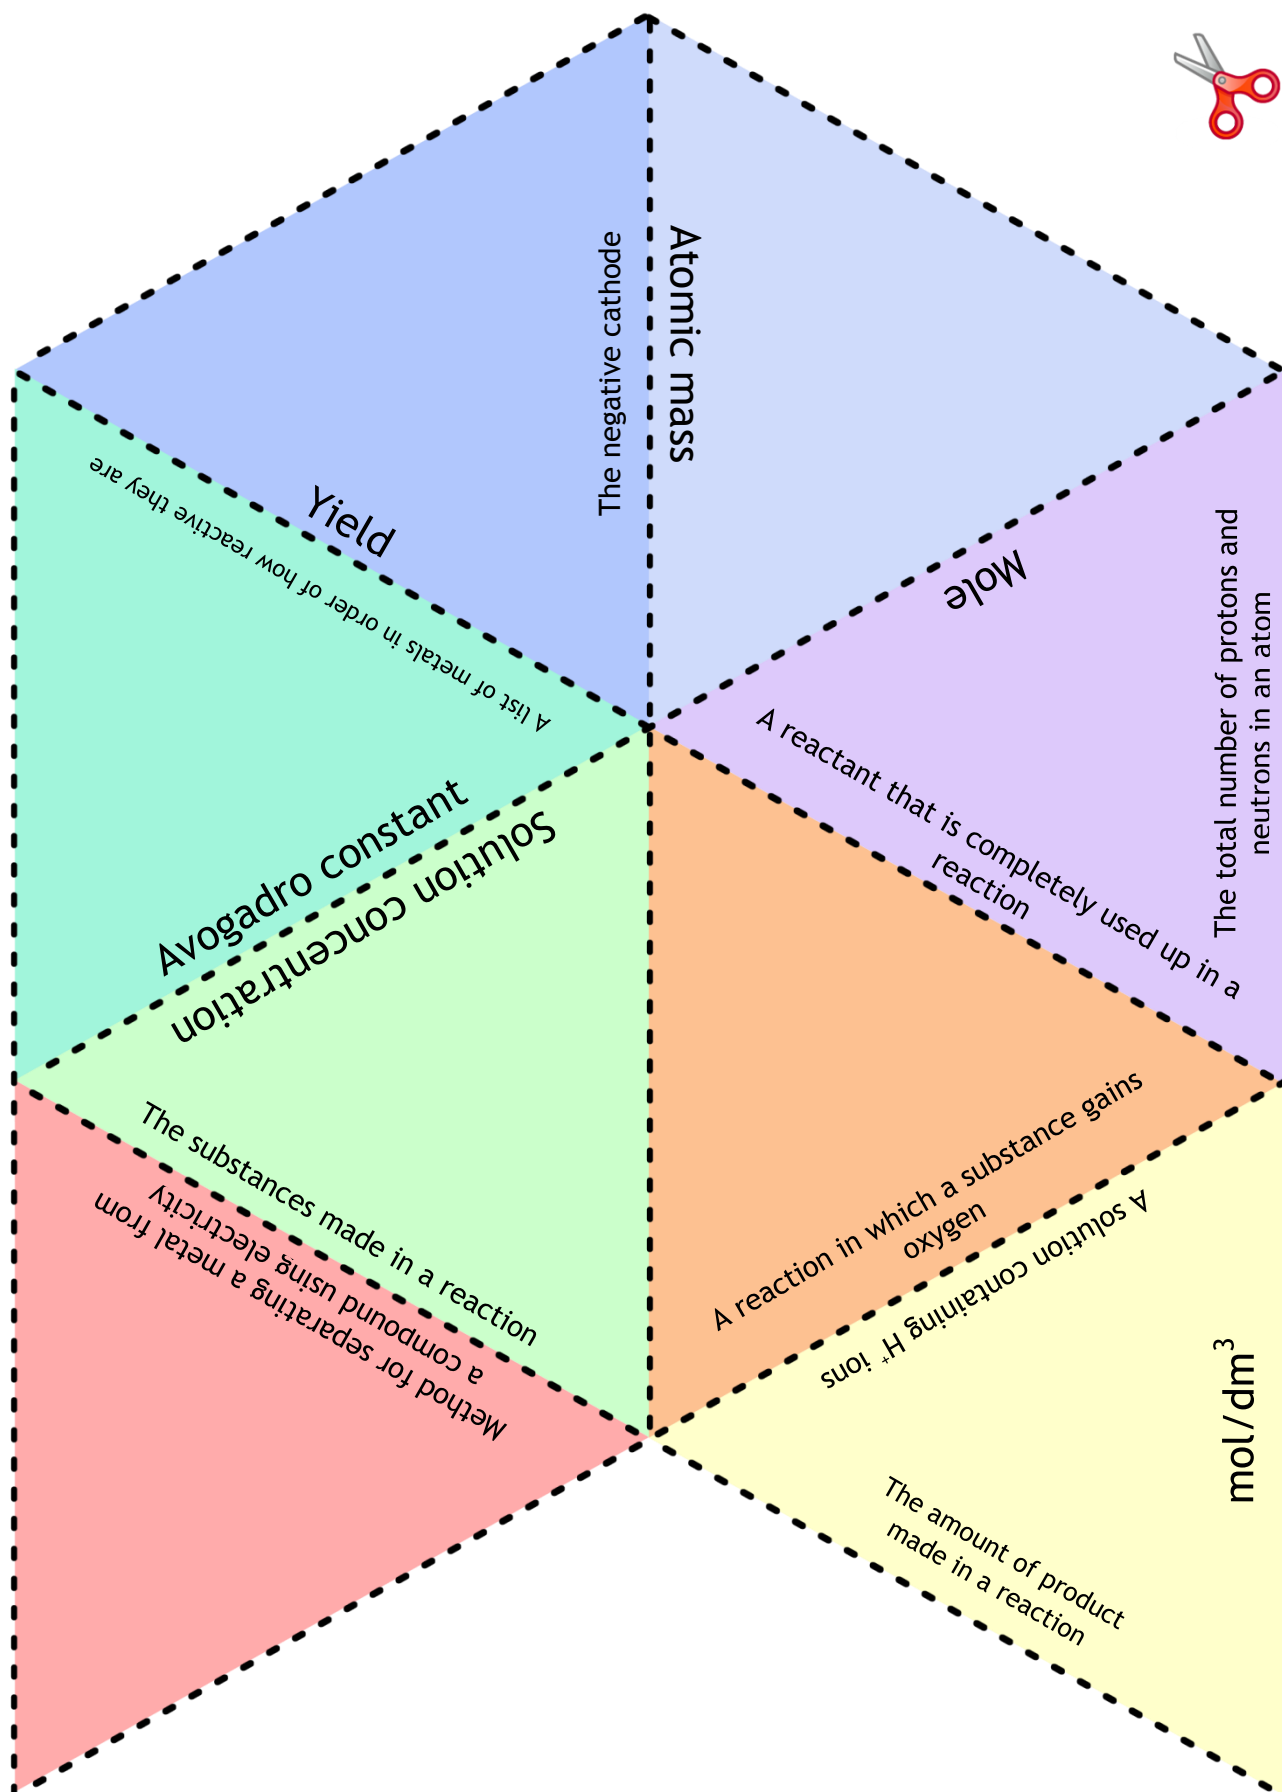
The negative cathode

Atomic mass

Yield

A list of metals in order of how reactive they are

Mole

The total number of protons and neutrons in an atom

A reactant that is completely used up in a reaction

Avogadro constant

Solution concentration

The substances made in a reaction

Method for separating a metal from a compound using electricity

A reaction in which a substance gains oxygen

A solution containing $H^+$ ions

mol/dm$^3$

The amount of product made in a reaction